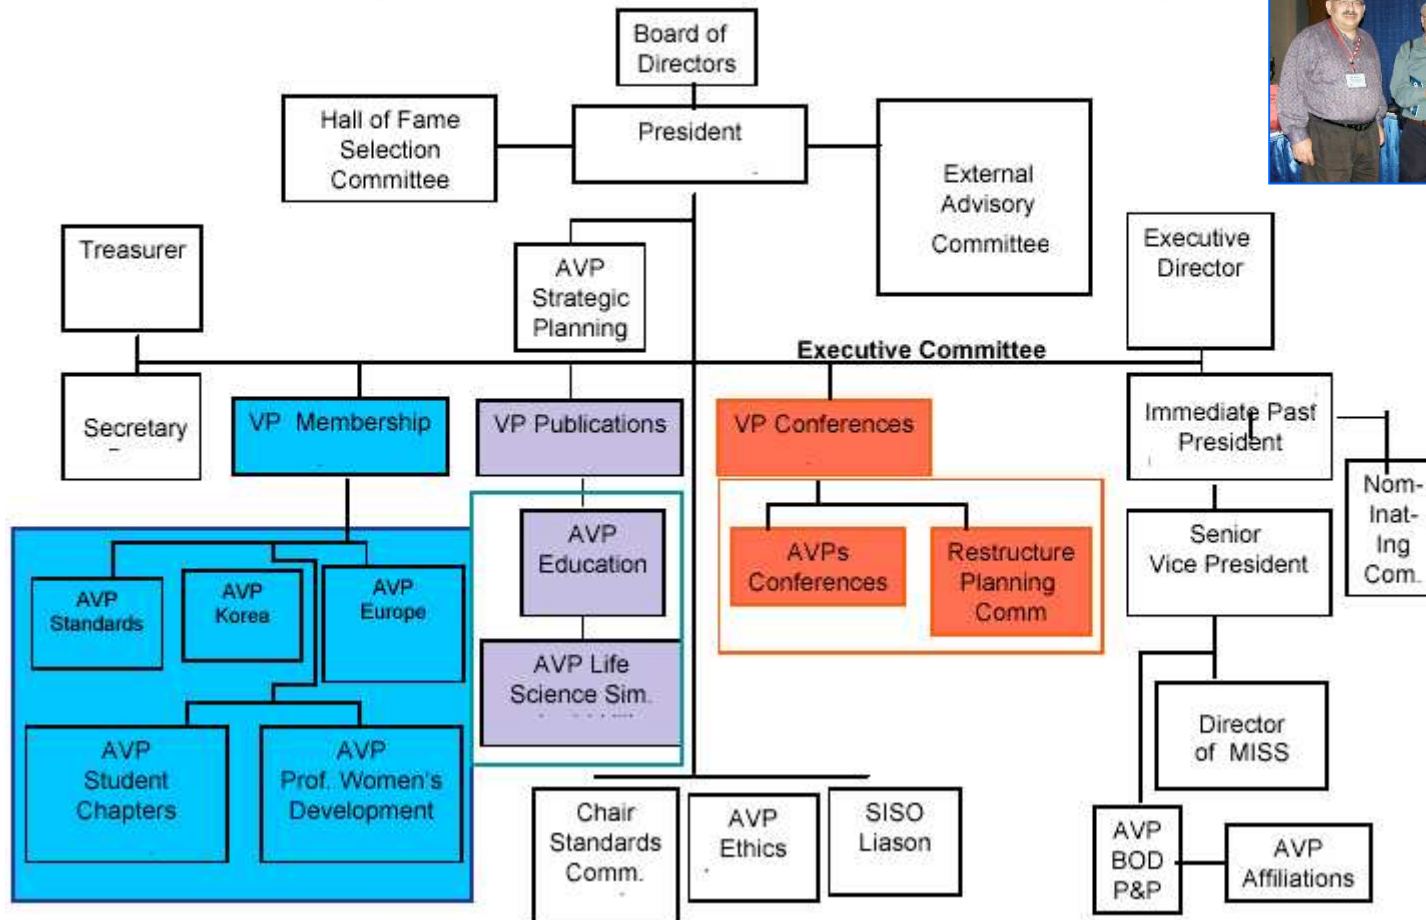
Board of Directors

Hall of Fame Selection Committee

President

External Advisory Committee

Treasurer

AVP Strategic Planning

Executive Director

Executive Committee

Secretary

VP Membership

VP Publications

VP Conferences

Immediate Past President

Nom-Inat-Ing Com.

AVP Standards

AVP Korea

AVP Europe

AVP Education

AVPs Conferences

Restructure Planning Comm

Senior Vice President

AVP Life Science Sim.

AVP Student Chapters

AVP Prof. Women's Development

Director of MISS

Chair Standards Comm.

AVP Ethics

SISO Liason

AVP BOD P&P

AVP Affiliations